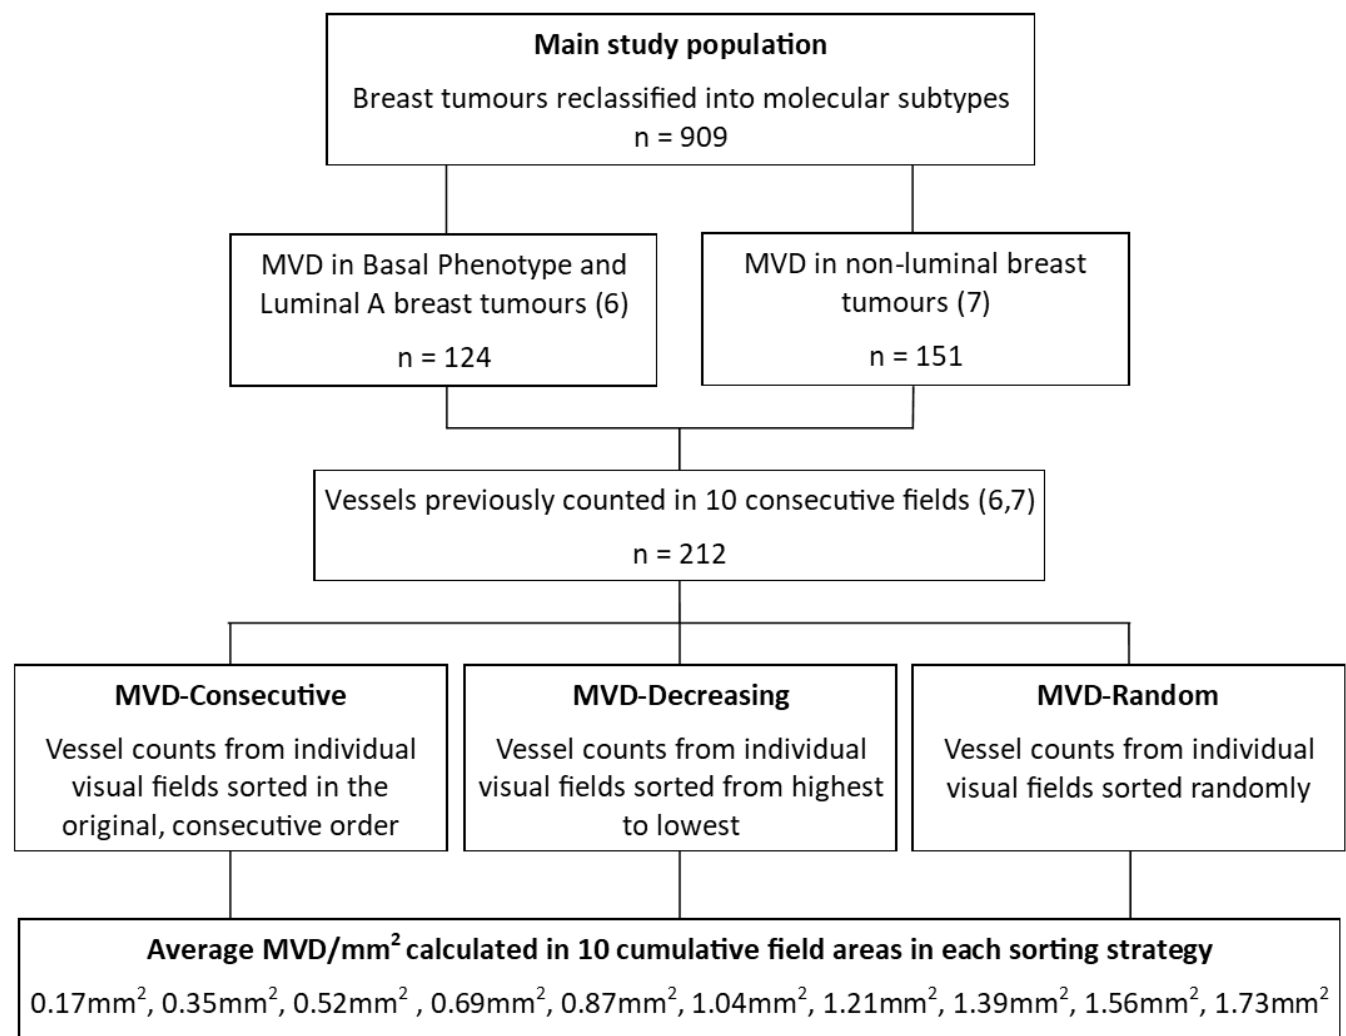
**Main study population**

Breast tumours reclassified into molecular subtypes
n = 909

MVD in Basal Phenotype and Luminal A breast tumours (6)

n = 124

MVD in non-luminal breast tumours (7)

n = 151

Vessels previously counted in 10 consecutive fields (6,7)

n = 212

**MVD-Consecutive**

Vessel counts from individual visual fields sorted in the original, consecutive order

**MVD-Decreasing**

Vessel counts from individual visual fields sorted from highest to lowest

**MVD-Random**

Vessel counts from individual visual fields sorted randomly

**Average MVD/mm$^2$ calculated in 10 cumulative field areas in each sorting strategy**

0.17mm$^2$, 0.35mm$^2$, 0.52mm$^2$ , 0.69mm$^2$, 0.87mm$^2$, 1.04mm$^2$, 1.21mm$^2$, 1.39mm$^2$, 1.56mm$^2$, 1.73mm$^2$